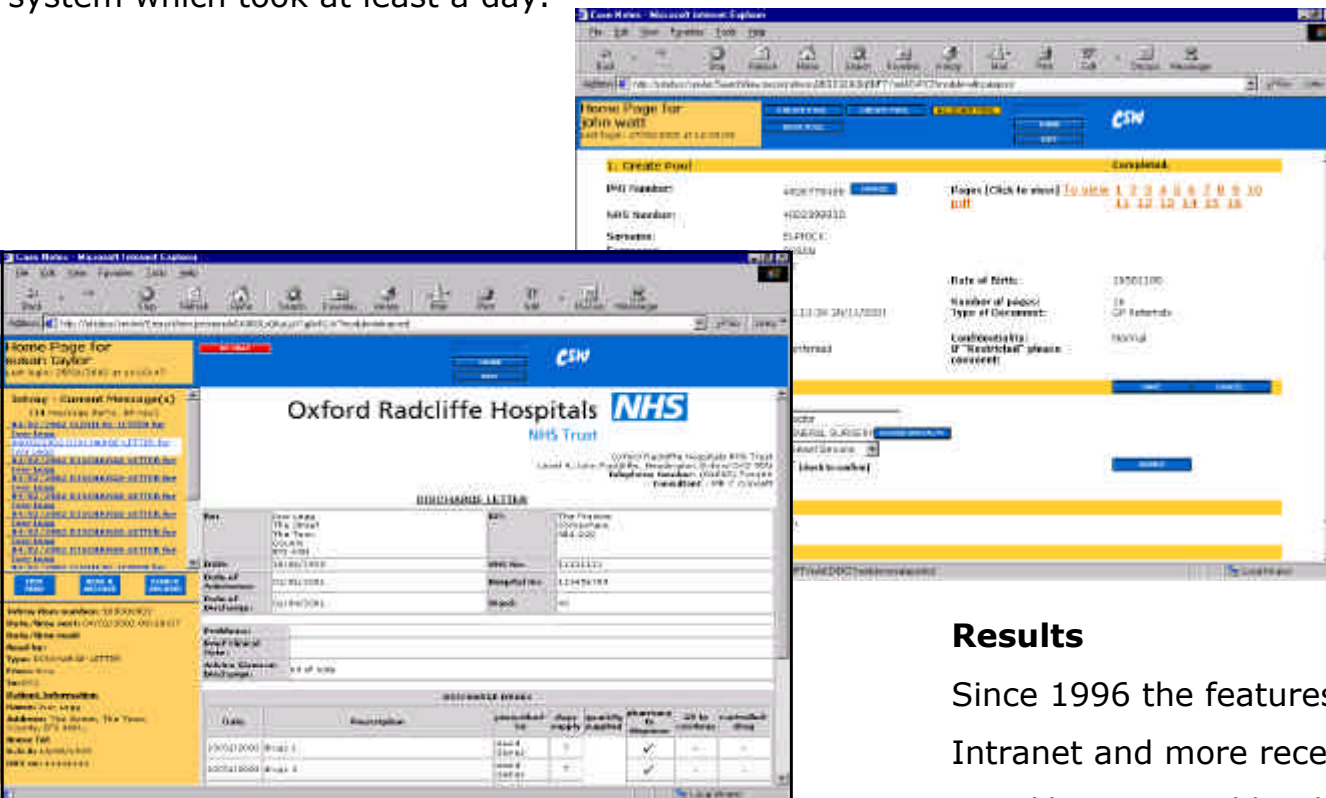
system which took at least a day.

Case Notes - Microsoft Internet Explorer

Home Page for: John watt

CSW

1. Create Pool

Completed.

PAS Number:

NHS Number:

Surname:

Pages [Click to view] To view pdf 1 2 3 4 5 6 7 8 9 10 11 12 13 14 15 16

Date of Birth:

Number of pages: 16

Type of Document: GP Referrals

Confidentiality: Normal

If "Restricted" please comment:

Case Notes - Microsoft Internet Explorer

Home Page for Susan Taylor

CSW

Inbox - Current Message(s)

Oxford Radcliffe Hospitals NHS

NHS Trust

DISCHARGE LETTER

Date:

Date of Admission:

Date of Discharge:

GP:

NHS No.:

Hospital No.:

Ward:

Problems:

Brief Clinical Note:

Advice Given on Discharge:

DISCHARGE DRUGS

| Date | Description | prescribed by | days supply | quantity supplied | pharmacy to dispense | GP to continue | controlled drug |
|---|---|---|---|---|---|---|---|
| 19/03/2000 | Drugs 1 | | 7 | | ✓ | | |
| 19/03/2000 | Drugs 2 | | 7 | | ✓ | | |

Results

Since 1996 the features

Intranet and more rece